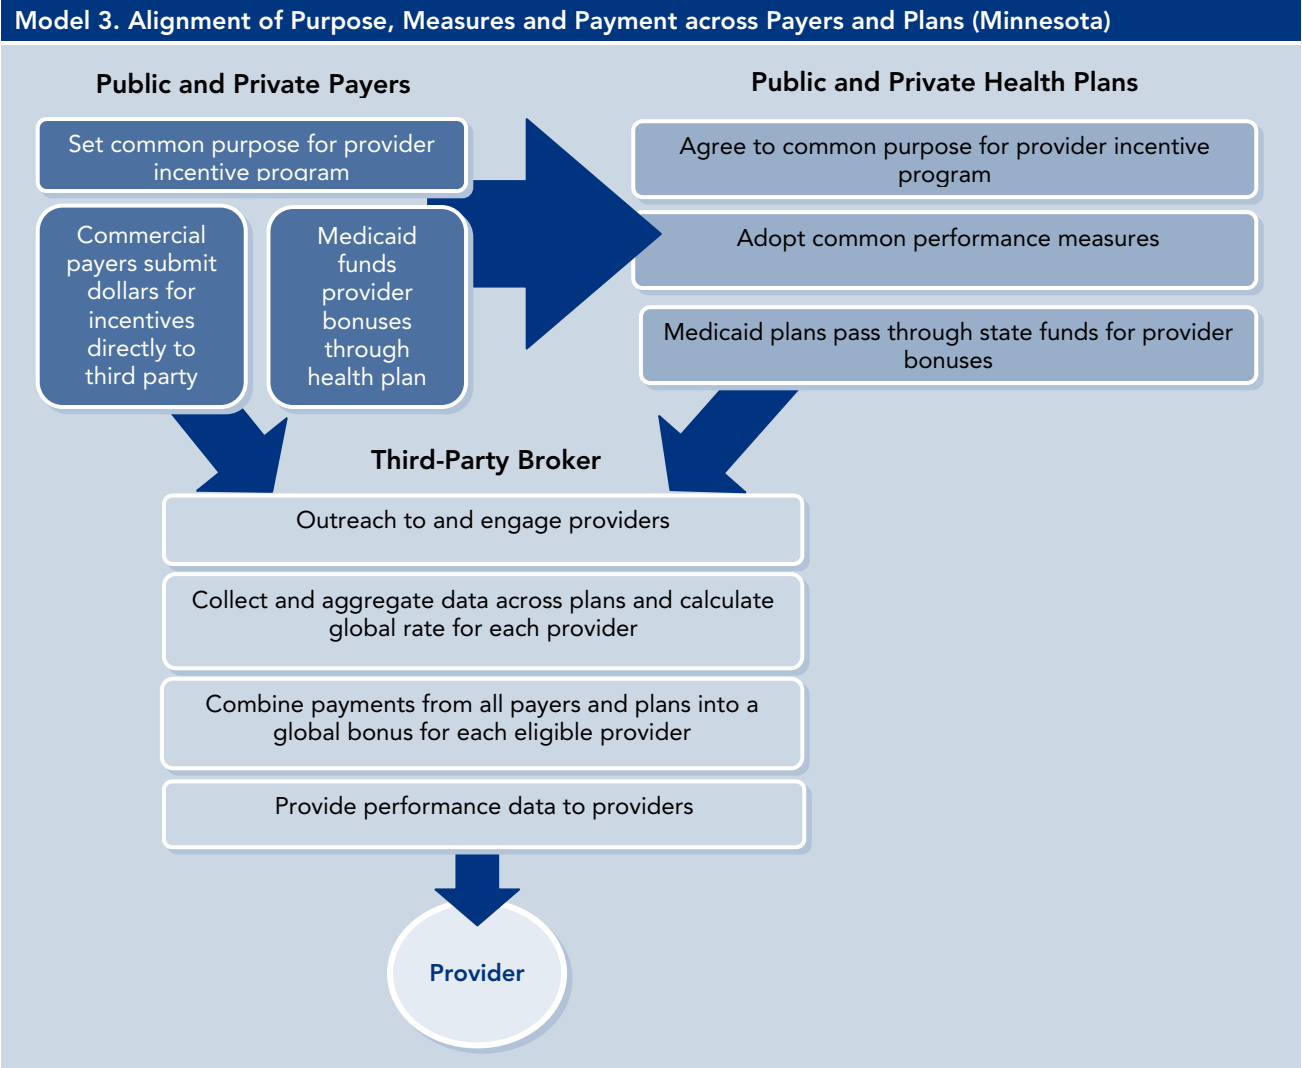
Model 3. Alignment of Purpose, Measures and Payment across Payers and Plans (Minnesota)

Public and Private Payers

Set common purpose for provider incentive program

Commercial payers submit dollars for incentives directly to third party

Medicaid funds provider bonuses through health plan

Public and Private Health Plans

Agree to common purpose for provider incentive program

Adopt common performance measures

Medicaid plans pass through state funds for provider bonuses

Third-Party Broker

Outreach to and engage providers

Collect and aggregate data across plans and calculate global rate for each provider

Combine payments from all payers and plans into a global bonus for each eligible provider

Provide performance data to providers

Provider